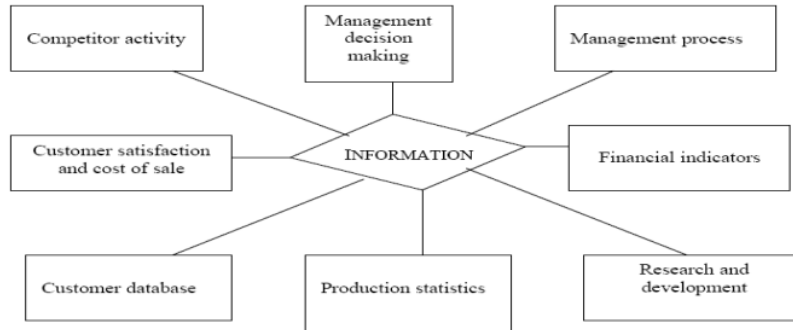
Competitor activity

Management decision making

Management process

Customer satisfaction and cost of sale

INFORMATION

Financial indicators

Customer database

Production statistics

Research and development